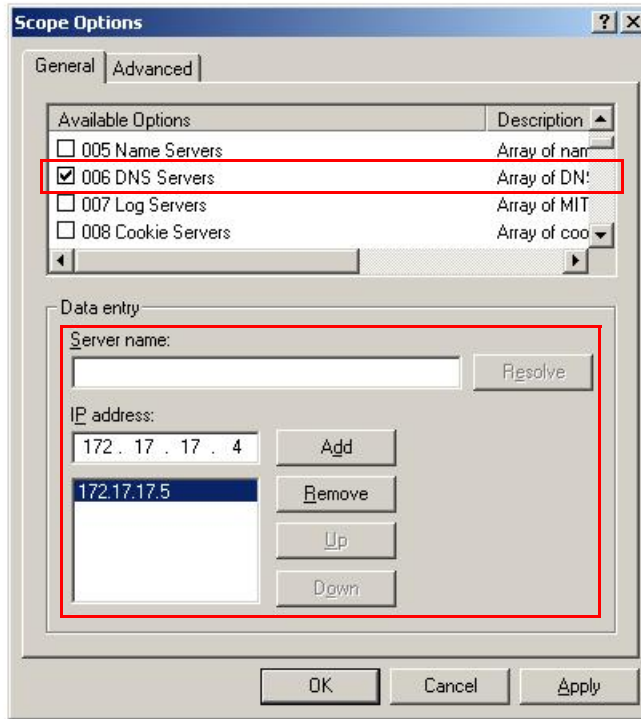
Scope Options

General | Advanced

| Available Options | Description |
|---|---|
| ☐ 005 Name Servers | Array of nam |
| ☑ 006 DNS Servers | Array of DNS |
| ☐ 007 Log Servers | Array of MIT |
| ☐ 008 Cookie Servers | Array of coo |

Data entry

Server name:

Resolve

IP address:

172 . 17 . 17 . 4

Add

172.17.17.5

Remove

Up

Down

OK Cancel Apply